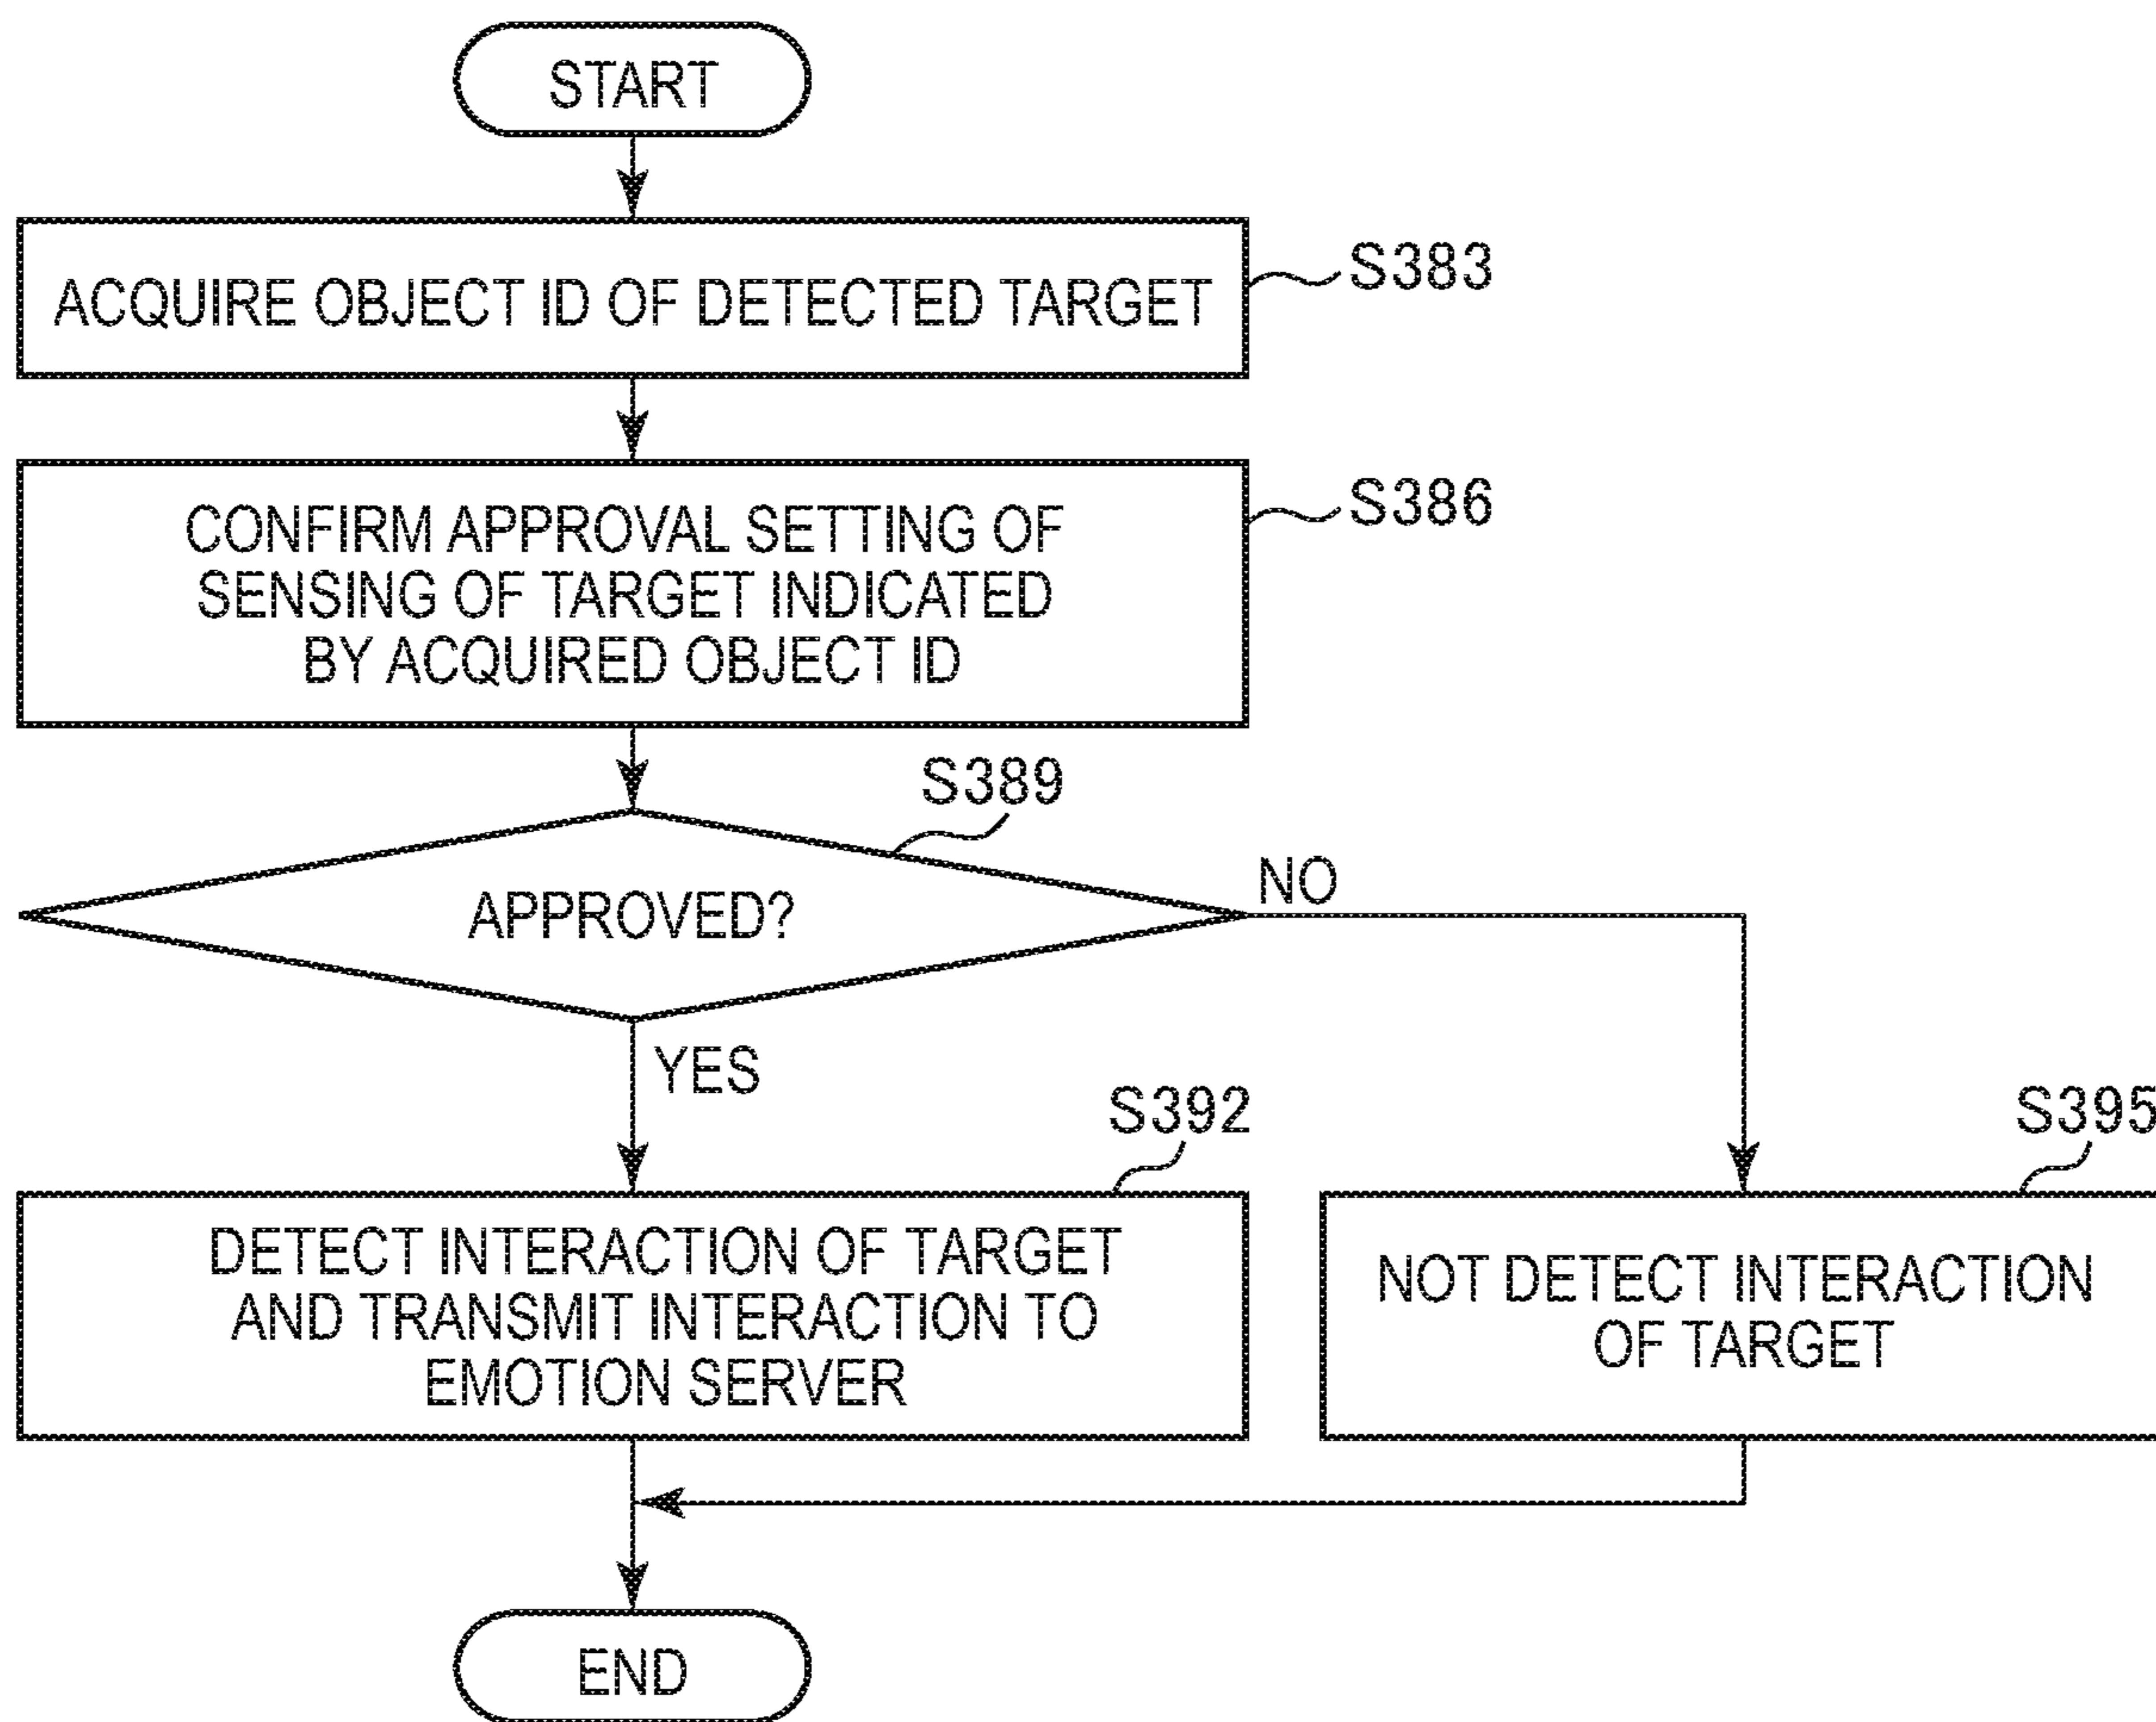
START

ACQUIRE OBJECT ID OF DETECTED TARGET

S383

CONFIRM APPROVAL SETTING OF SENSING OF TARGET INDICATED BY ACQUIRED OBJECT ID

S386

S389

APPROVED?

NO

YES

S392

S395

DETECT INTERACTION OF TARGET AND TRANSMIT INTERACTION TO EMOTION SERVER

NOT DETECT INTERACTION OF TARGET

END